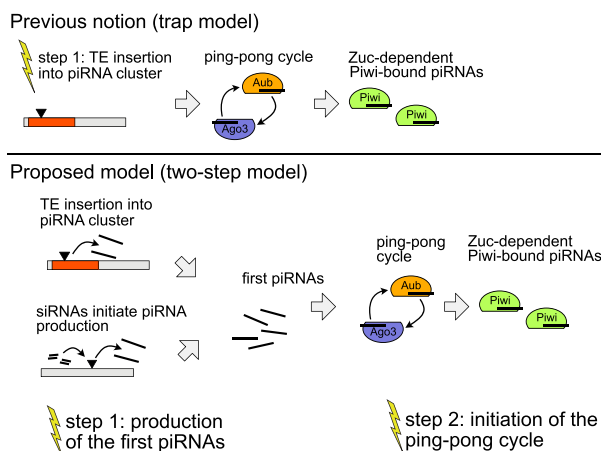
Previous notion (trap model)

step 1: TE insertion into piRNA cluster

ping-pong cycle

Aub

Ago3

Zuc-dependent Piwi-bound piRNAs

Piwi

Piwi

Proposed model (two-step model)

TE insertion into piRNA cluster

siRNAs initiate piRNA production

first piRNAs

ping-pong cycle

Aub

Ago3

Zuc-dependent Piwi-bound piRNAs

Piwi

Piwi

step 1: production of the first piRNAs

step 2: initiation of the ping-pong cycle